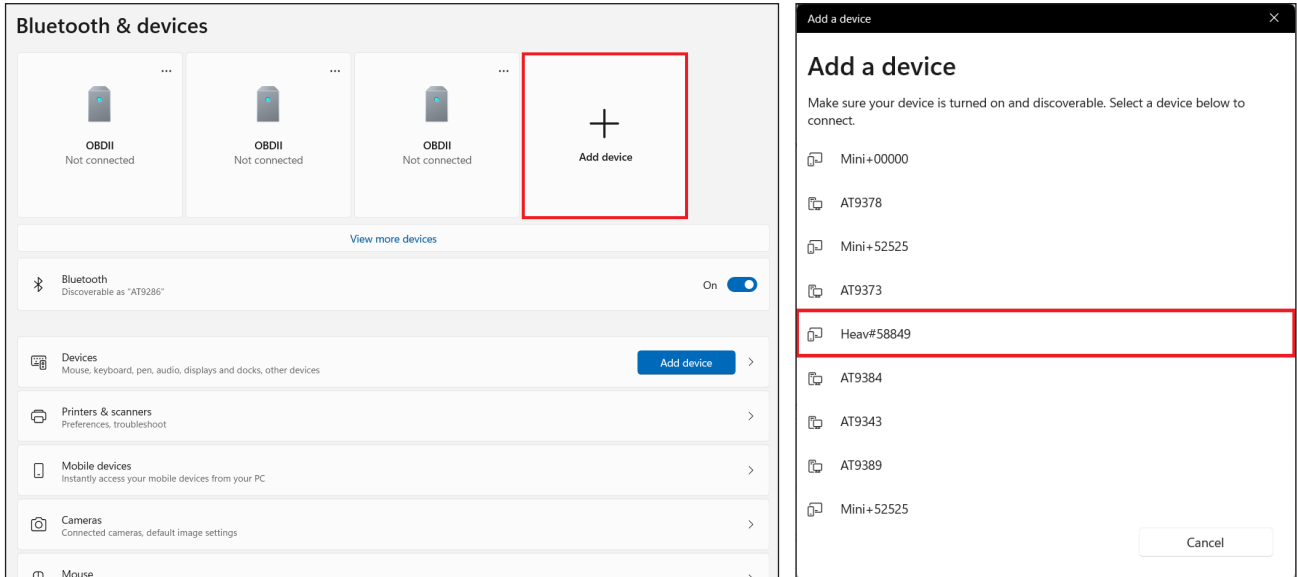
Bluetooth & devices

...
OBDII
Not connected

...
OBDII
Not connected

...
OBDII
Not connected

+
Add device

View more devices

Bluetooth
Discoverable as "AT9286"
On

Devices
Mouse, keyboard, pen, audio, displays and docks, other devices
Add device

Printers & scanners
Preferences, troubleshoot

Mobile devices
Instantly access your mobile devices from your PC

Cameras
Connected cameras, default image settings

Mouse

Add a device
×

Add a device

Make sure your device is turned on and discoverable. Select a device below to connect.

Mini+00000
AT9378
Mini+52525
AT9373
Heav#58849
AT9384
AT9343
AT9389
Mini+52525

Cancel